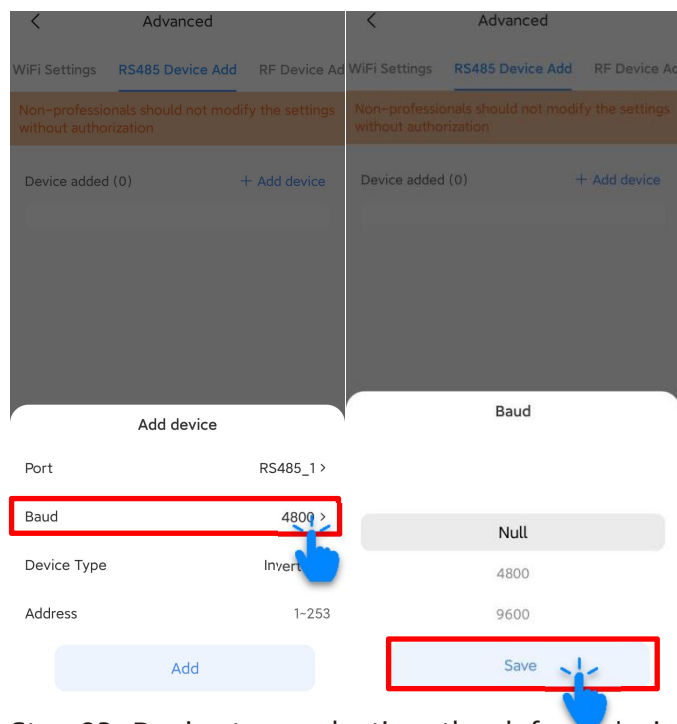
<

Advanced

WiFi Settings RS485 Device Add RF Device Ad

Non-professionals should not modify the settings without authorization

Device added (0) + Add device

Add device

Port RS485_1 >

Baud 4800 >

Device Type Invert

Address 1~253

Add

<

Advanced

WiFi Settings RS485 Device Add RF Device Ac

Non-professionals should not modify the settings without authorization

Device added (0) + Add device

Baud

Null

4800

9600

Save

Step 03: Device type selection: the default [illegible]